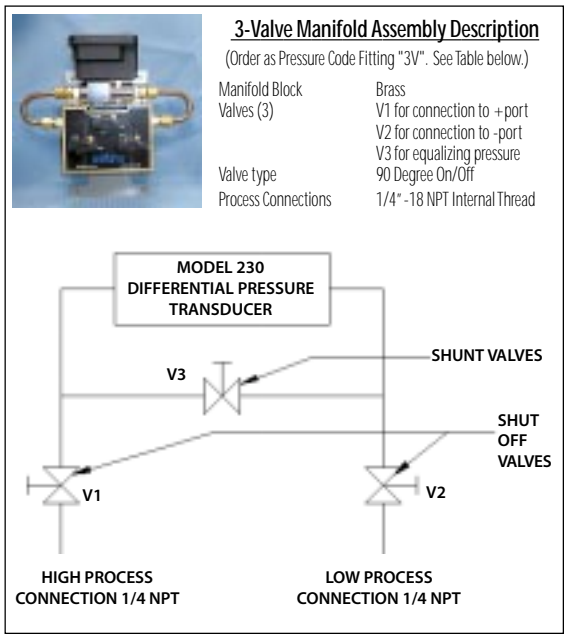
3-Valve Manifold Assembly Description

(Order as Pressure Code Fitting "3V". See Table below.)

| | |
|---|---|
| Manifold Block | Brass |
| Valves (3) | V1 for connection to +port<br>V2 for connection to -port<br>V3 for equalizing pressure |
| Valve type | 90 Degree On/Off |
| Process Connections | 1/4" -18 NPT Internal Thread |

MODEL 230
DIFFERENTIAL PRESSURE
TRANSDUCER

SHUNT VALVES

V3

SHUT
OFF
VALVES

V1

V2

HIGH PROCESS
CONNECTION 1/4 NPT

LOW PROCESS
CONNECTION 1/4 NPT